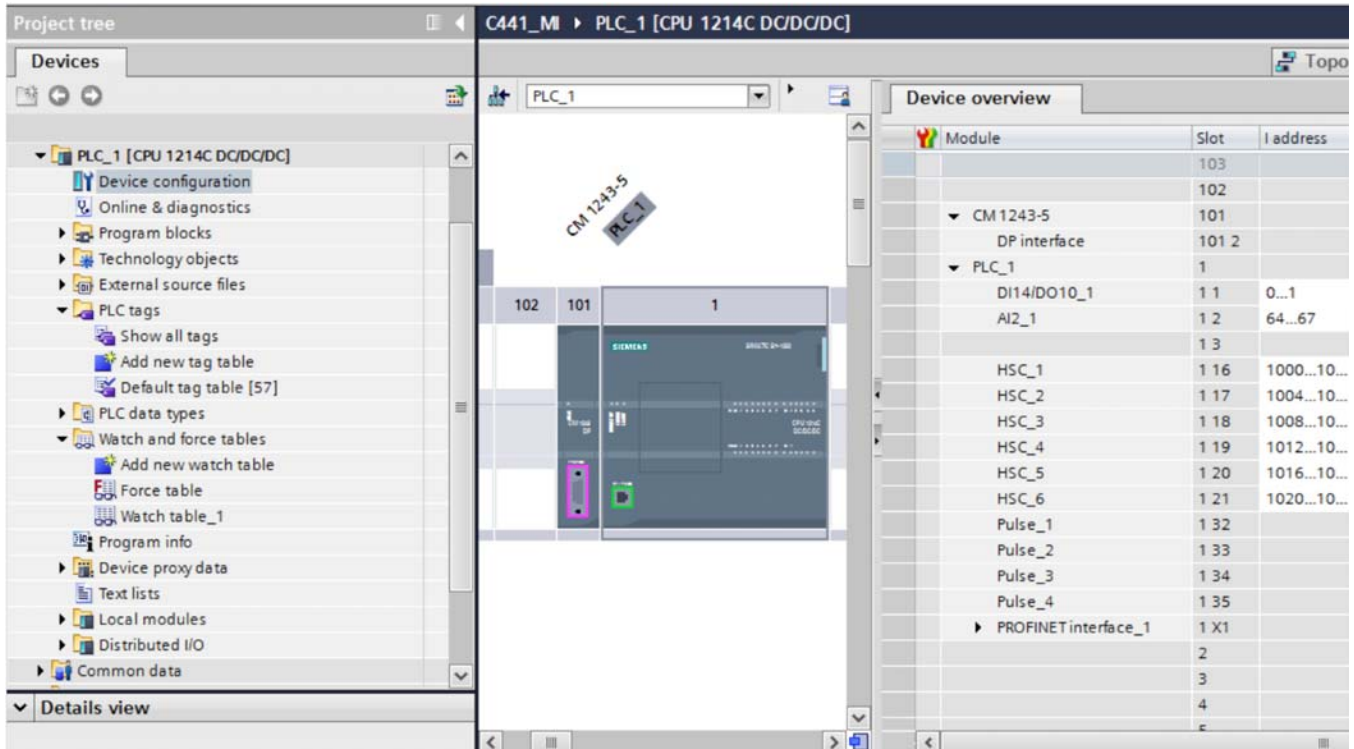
Project tree

Devices

PLC_1 [CPU 1214C DC/DC/DC]
Device configuration
Online & diagnostics
Program blocks
Technology objects
External source files
PLC tags
Show all tags
Add new tag table
Default tag table [57]
PLC data types
Watch and force tables
Add new watch table
Force table
Watch table_1
Program info
Device proxy data
Text lists
Local modules
Distributed I/O
Common data

Details view

C441_MI ▸ PLC_1 [CPU 1214C DC/DC/DC]

Topo

PLC_1

CM 1243-5
PLC_1

102 | 101 | 1

SIEMENS

Device overview

| Module | Slot | I address |
|---|---|---|
| | 103 | |
| | 102 | |
| CM 1243-5 | 101 | |
| DP interface | 101 2 | |
| PLC_1 | 1 | |
| DI14/DO10_1 | 1 1 | 0...1 |
| AI2_1 | 1 2 | 64...67 |
| | 1 3 | |
| HSC_1 | 1 16 | 1000...10... |
| HSC_2 | 1 17 | 1004...10... |
| HSC_3 | 1 18 | 1008...10... |
| HSC_4 | 1 19 | 1012...10... |
| HSC_5 | 1 20 | 1016...10... |
| HSC_6 | 1 21 | 1020...10... |
| Pulse_1 | 1 32 | |
| Pulse_2 | 1 33 | |
| Pulse_3 | 1 34 | |
| Pulse_4 | 1 35 | |
| PROFINET interface_1 | 1 X1 | |
| | 2 | |
| | 3 | |
| | 4 | |